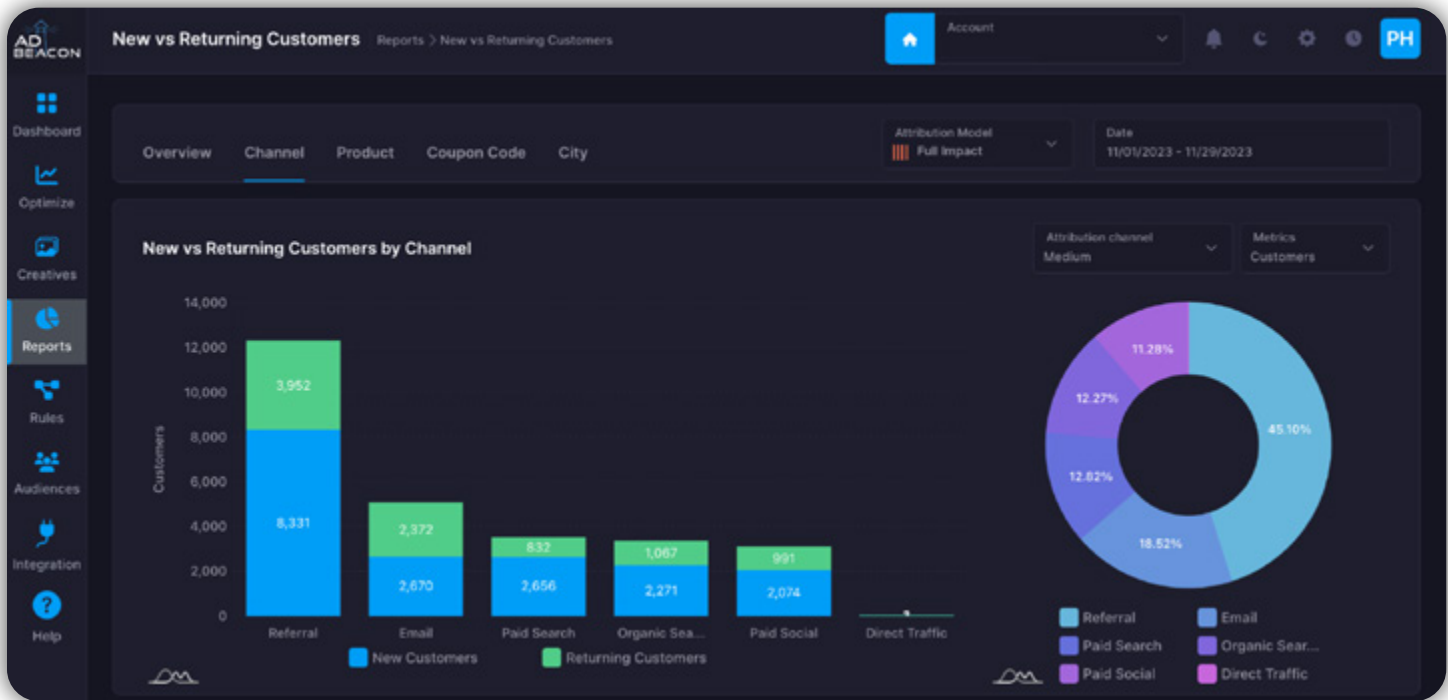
AD BEACON

Dashboard
Optimize
Creatives
Reports
Rules
Audiences
Integration
Help

New vs Returning Customers Reports > New vs Returning Customers

Account

PH

Overview Channel Product Coupon Code City

Attribution Model
Full Impact

Date
11/01/2023 - 11/29/2023

New vs Returning Customers by Channel

Attribution channel
Medium

Metrics
Customers

14,000
12,000
10,000
8,000
6,000
4,000
2,000
0

Customers

3,952
8,331
2,372
2,670
832
2,656
1,067
2,271
991
2,074

Referral Email Paid Search Organic Sea... Paid Social Direct Traffic

New Customers Returning Customers

11.28%
12.27%
12.82%
18.52%
45.10%

Referral Email
Paid Search Organic Sear...
Paid Social Direct Traffic